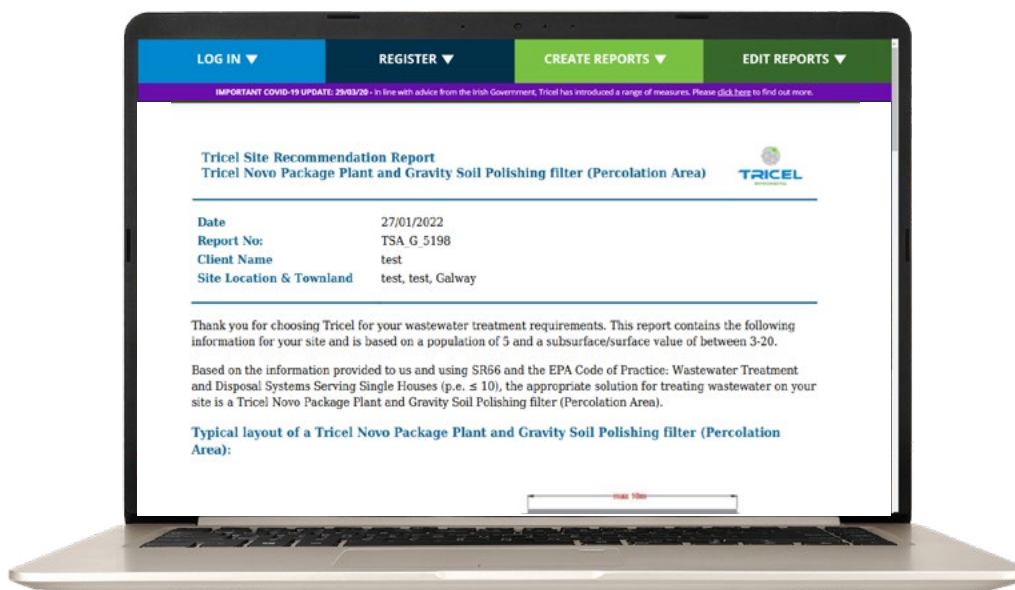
LOG IN ▼ REGISTER ▼ CREATE REPORTS ▼ EDIT REPORTS ▼

IMPORTANT COVID-19 UPDATE: 29/03/20 - In line with advice from the Irish Government, Tricel has introduced a range of measures. Please click here to find out more.

Tricel Site Recommendation Report
Tricel Novo Package Plant and Gravity Soil Polishing filter (Percolation Area)

TRICEL

| | |
|---|---|
| Date | 27/01/2022 |
| Report No: | TSA_G_5198 |
| Client Name | test |
| Site Location & Townland | test, test, Galway |

Thank you for choosing Tricel for your wastewater treatment requirements. This report contains the following information for your site and is based on a population of 5 and a subsurface/surface value of between 3-20.

Based on the information provided to us and using SR66 and the EPA Code of Practice: Wastewater Treatment and Disposal Systems Serving Single Houses (p.e. ≤ 10), the appropriate solution for treating wastewater on your site is a Tricel Novo Package Plant and Gravity Soil Polishing filter (Percolation Area).

Typical layout of a Tricel Novo Package Plant and Gravity Soil Polishing filter (Percolation Area):

max 10m